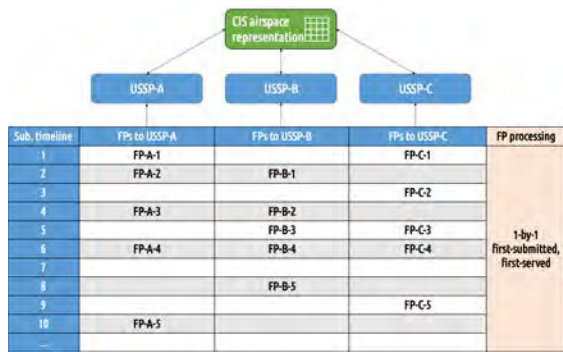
CIS airspace representation

USSP-A

USSP-B

USSP-C

| Sub. timeline | FPs to USSP-A | FPs to USSP-B | FPs to USSP-C | FP processing |
|---|---|---|---|---|
| 1 | FP-A-1 | | FP-C-1 | 1-by-1 first-submitted, first-served |
| 2 | FP-A-2 | FP-B-1 | | |
| 3 | | | FP-C-2 | |
| 4 | FP-A-3 | FP-B-2 | | |
| 5 | | FP-B-3 | FP-C-3 | |
| 6 | FP-A-4 | FP-B-4 | FP-C-4 | |
| 7 | | | | |
| 8 | | FP-B-5 | | |
| 9 | | | FP-C-5 | |
| 10 | FP-A-5 | | | |
| ... | | | | |